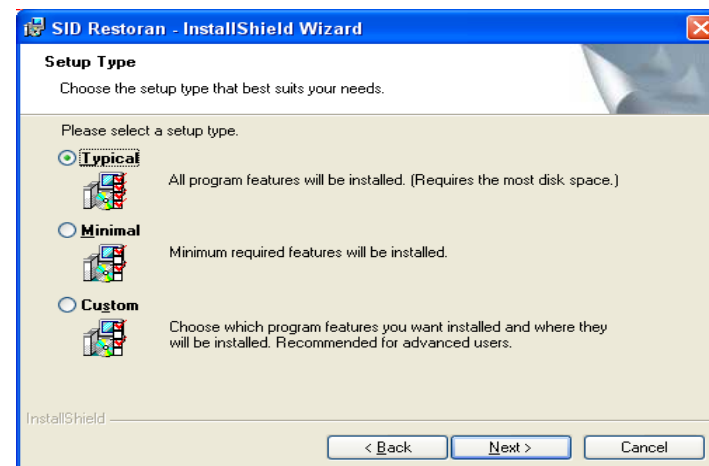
SID Restoran - InstallShield Wizard

Setup Type

Choose the setup type that best suits your needs.

Please select a setup type.

Typical

All program features will be installed. (Requires the most disk space.)

Minimal

Minimum required features will be installed.

Custom

Choose which program features you want installed and where they will be installed. Recommended for advanced users.

InstallShield

< Back

Next >

Cancel